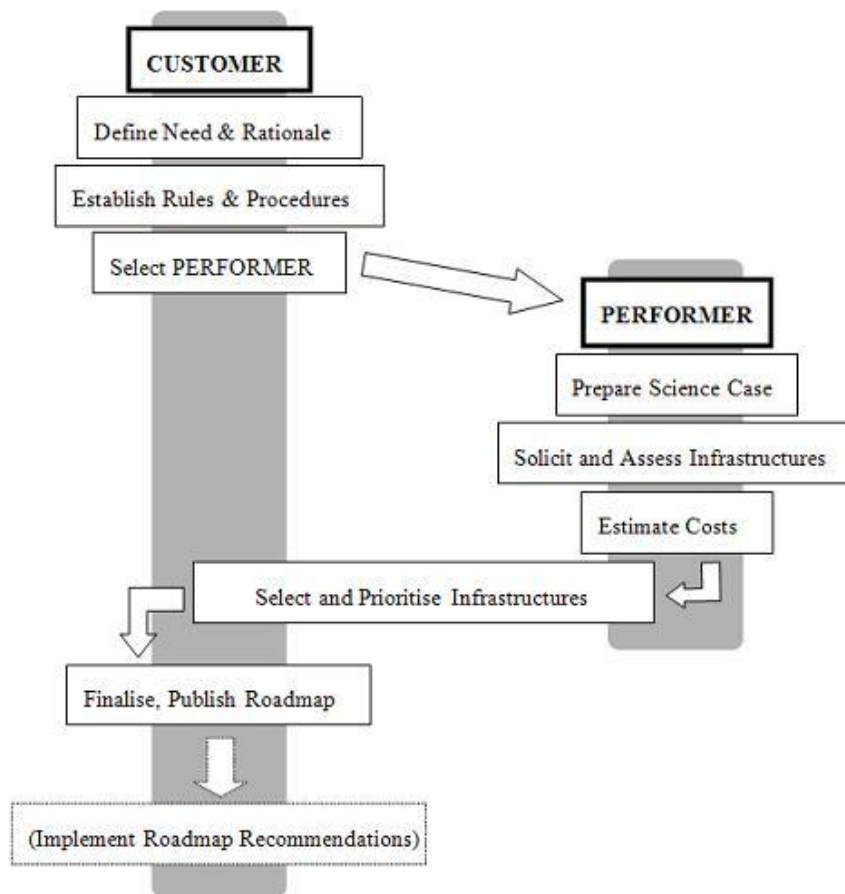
CUSTOMER

Define Need & Rationale

Establish Rules & Procedures

Select PERFORMER

PERFORMER

Prepare Science Case

Solicit and Assess Infrastructures

Estimate Costs

Select and Prioritise Infrastructures

Finalise, Publish Roadmap

(Implement Roadmap Recommendations)